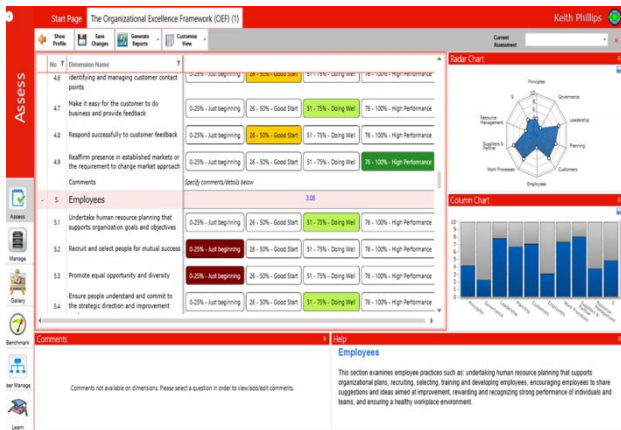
Start Page | The Organizational Excellence Framework (OEF) (1)

Keith Phillips

Show Profile | Save Changes | Generate Reports | Customise View

Current Assessment

Assess

| No | Dimension Name | | | | |
|---|---|---|---|---|---|
| 4.6 | Identifying and managing customer contact points | 0-25% - Just beginning | 26 - 50% - Good Start | 51 - 75% - Doing Wel | 76 - 100% - High Performance |
| 4.7 | Make it easy for the customer to do business and provide feedback | 0-25% - Just beginning | 26 - 50% - Good Start | 51 - 75% - Doing Wel | 76 - 100% - High Performance |
| 4.8 | Respond successfully to customer feedback | 0-25% - Just beginning | 26 - 50% - Good Start | 51 - 75% - Doing Wel | 76 - 100% - High Performance |
| 4.9 | Reaffirm presence in established markets or the requirement to change market approach | 0-25% - Just beginning | 26 - 50% - Good Start | 51 - 75% - Doing Wel | 76 - 100% - High Performance |
| | Comments | Specify comments/details below | | | |
| 5. | Employees | 3.08 | | | |
| 5.1 | Undertake human resource planning that supports organization goals and objectives | 0-25% - Just beginning | 26 - 50% - Good Start | 51 - 75% - Doing Wel | 76 - 100% - High Performance |
| 5.2 | Recruit and select people for mutual success | 0-25% - Just beginning | 26 - 50% - Good Start | 51 - 75% - Doing Wel | 76 - 100% - High Performance |
| 5.3 | Promote equal opportunity and diversity | 0-25% - Just beginning | 26 - 50% - Good Start | 51 - 75% - Doing Wel | 76 - 100% - High Performance |
| 5.4 | Ensure people understand and commit to the strategic direction and improvement | 0-25% - Just beginning | 26 - 50% - Good Start | 51 - 75% - Doing Wel | 76 - 100% - High Performance |

Radar Chart

Principles, Governance, Leadership, Planning, Customers, Employees, Work Processes, Suppliers & Partner, Resource Management

Column Chart

10 8 6 4 2 0

Assess
Manage
Gallery
Benchmark
User Manage
Learn

Comments

Comments not available on dimensions. Please select a question in order to view/add/edit comments.

Help

Employees

This section examines employee practices such as: undertaking human resource planning that supports organizational plans, recruiting, selecting, training and developing employees, encouraging employees to share suggestions and ideas aimed at improvement, rewarding and recognizing strong performance of individuals and teams, and ensuring a healthy workplace environment.